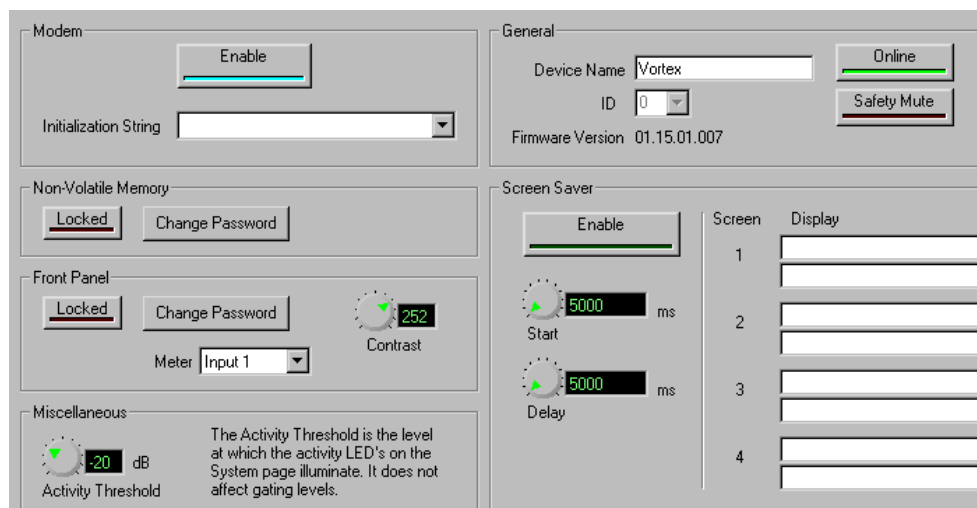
Modem

Enable

Initialization String

Non-Volatile Memory

Locked

Change Password

Front Panel

Locked

Change Password

252

Contrast

Meter Input 1

Miscellaneous

-20 dB

Activity Threshold

The Activity Threshold is the level at which the activity LED's on the System page illuminate. It does not affect gating levels.

General

Device Name Vortex

Online

ID 0

Safety Mute

Firmware Version 01.15.01.007

Screen Saver

Enable

5000 ms

Start

5000 ms

Delay

Screen

Display

1

2

3

4